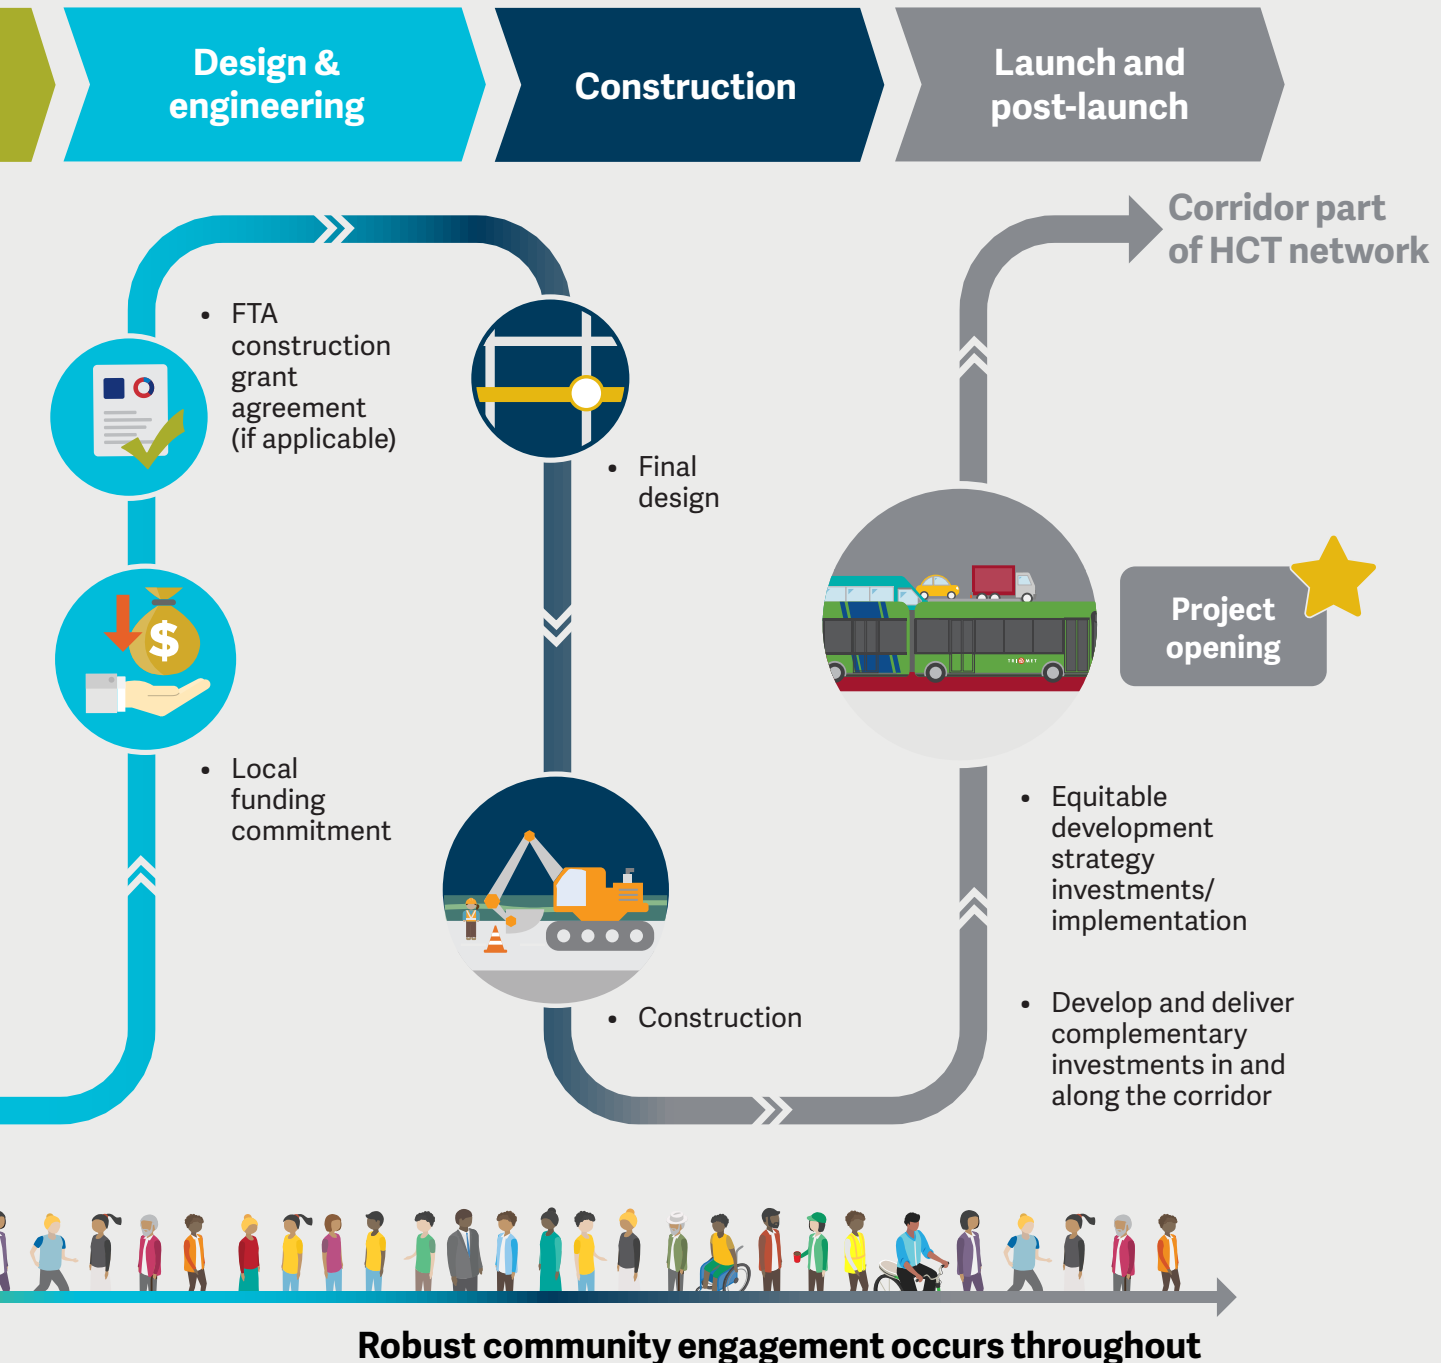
Design & engineering

Construction

Launch and post-launch

Corridor part of HCT network

• FTA construction grant agreement (if applicable)

• Final design

• Local funding commitment

TRIMET

Project opening

• Equitable development strategy investments/ implementation

• Construction

• Develop and deliver complementary investments in and along the corridor

Robust community engagement occurs throughout